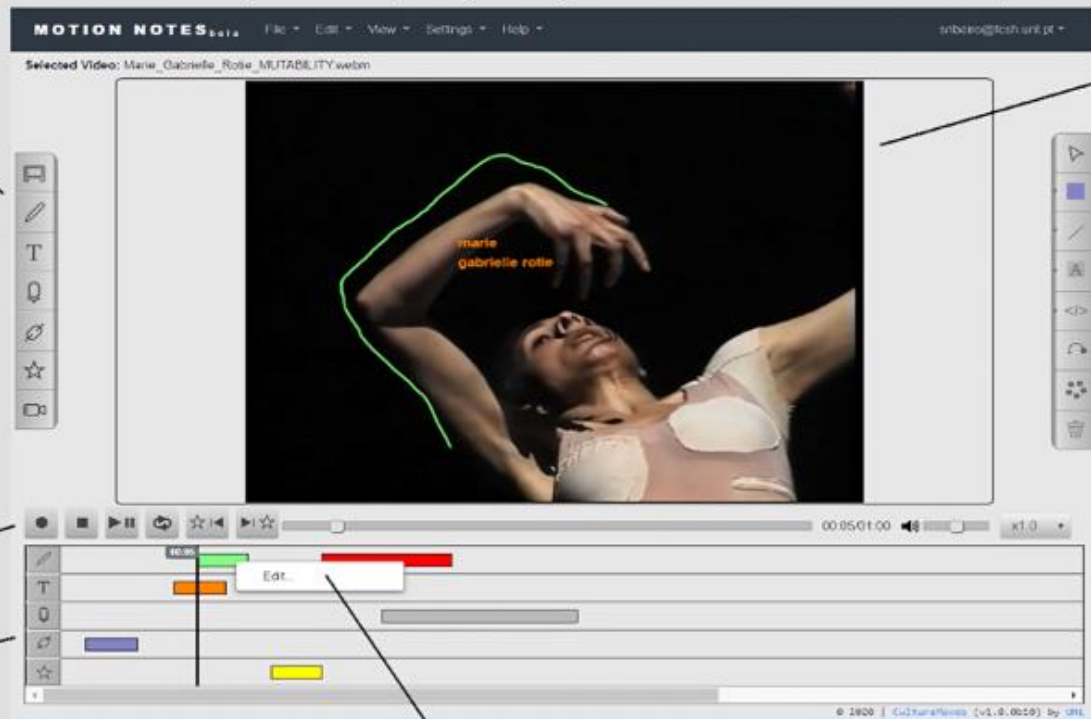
MOTION NOTES beta File ▾ Edit ▾ View ▾ Settings ▾ Help ▾ snbeiro@fcsh.unl.pt ▾

Selected Video: Marie_Gabrielle_Rotie_MUTABILITY.webm

marie
gabrielle rotie

00:05/01:00 x1.0

00:05

Edit...

© 2020 | CultureMoves (v1.0.0b10) by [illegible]